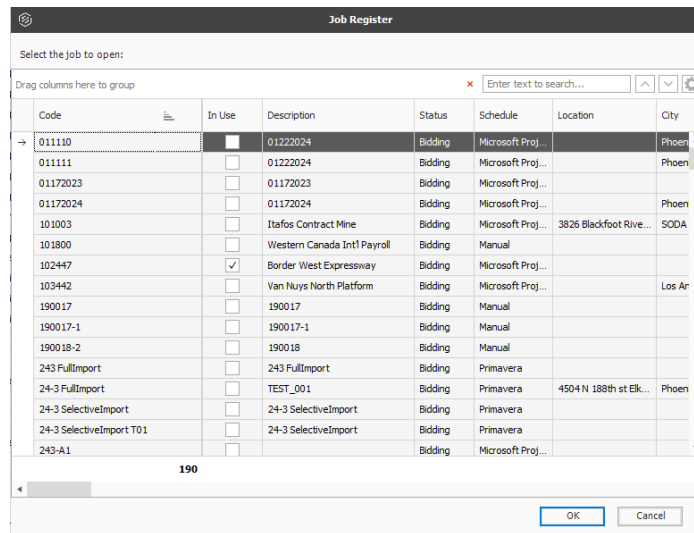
Job Register

Select the job to open:

Drag columns here to group

Enter text to search...

| Code | In Use | Description | Status | Schedule | Location | City |
|---|---|---|---|---|---|---|
| 011110 | | 01222024 | Bidding | Microsoft Proj... | | Phoen |
| 011111 | | 01222024 | Bidding | Microsoft Proj... | | Phoen |
| 01172023 | | 01172023 | Bidding | Microsoft Proj... | | |
| 01172024 | | 01172024 | Bidding | Microsoft Proj... | | Phoen |
| 101003 | | Itafos Contract Mine | Bidding | Microsoft Proj... | 3826 Blackfoot Rive... | SODA |
| 101800 | | Western Canada Int'l Payroll | Bidding | Manual | | |
| 102447 | ✓ | Border West Expressway | Bidding | Microsoft Proj... | | |
| 103442 | | Van Nuys North Platform | Bidding | Microsoft Proj... | | Los An |
| 190017 | | 190017 | Bidding | Manual | | |
| 190017-1 | | 190017-1 | Bidding | Manual | | |
| 190018-2 | | 190018 | Bidding | Manual | | |
| 243 FullImport | | 243 FullImport | Bidding | Primavera | | |
| 24-3 FullImport | | TEST_001 | Bidding | Primavera | 4504 N 188th st Elk... | Phoen |
| 24-3 SelectiveImport | | 24-3 SelectiveImport | Bidding | Primavera | | |
| 24-3 SelectiveImport T01 | | 24-3 SelectiveImport | Bidding | Primavera | | |
| 243-A1 | | | Bidding | Microsoft Proj... | | |
| 190 | | | | | | |

OK

Cancel